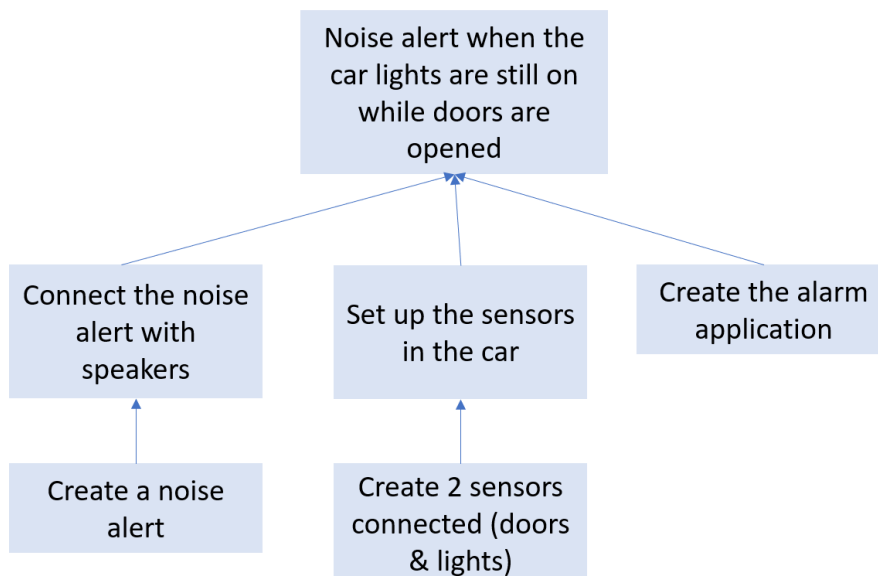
Noise alert when the car lights are still on while doors are opened

Connect the noise alert with speakers

Set up the sensors in the car

Create the alarm application

Create a noise alert

Create 2 sensors connected (doors & lights)